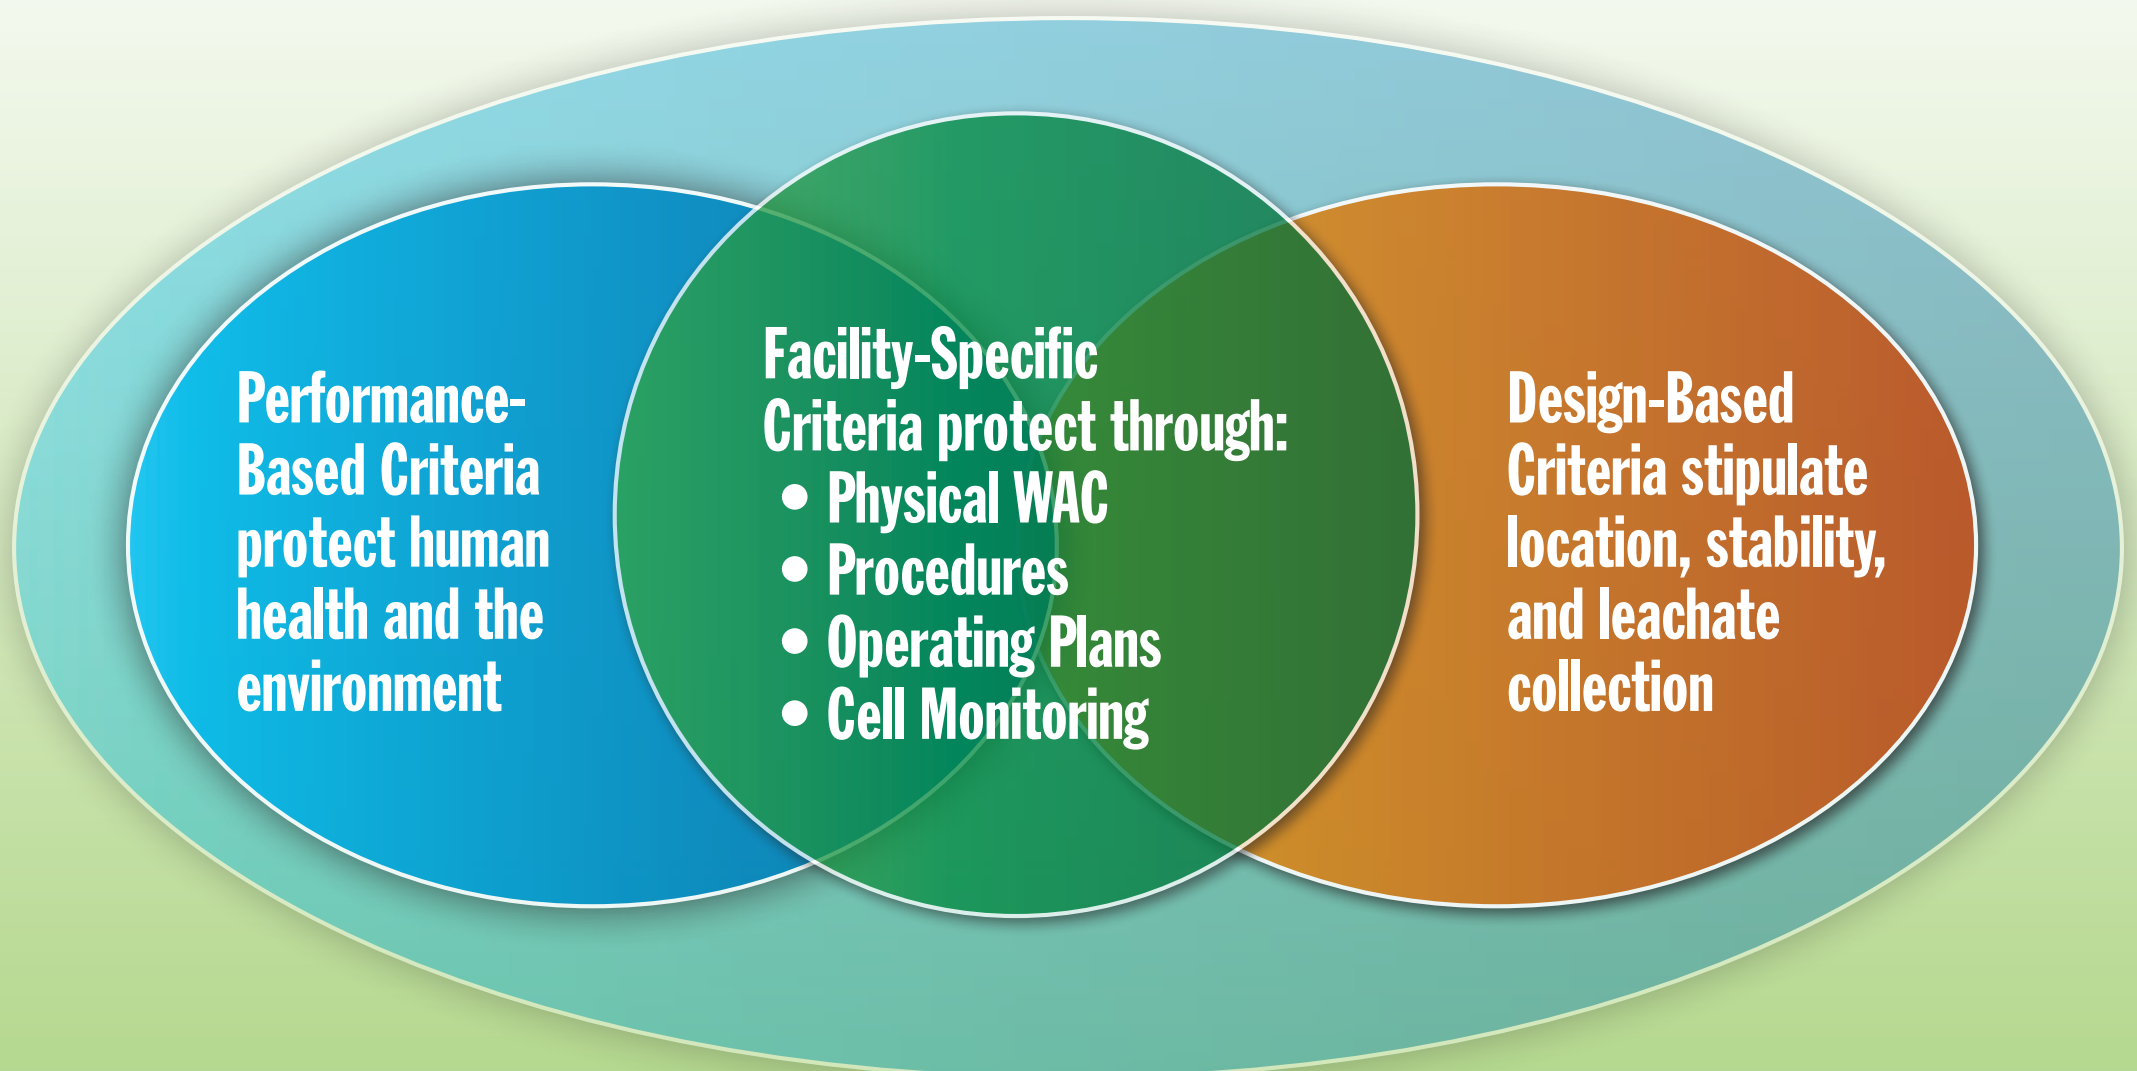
Performance-Based Criteria protect human health and the environment

Facility-Specific Criteria protect through:
- Physical WAC
- Procedures
- Operating Plans
- Cell Monitoring

Design-Based Criteria stipulate location, stability, and leachate collection